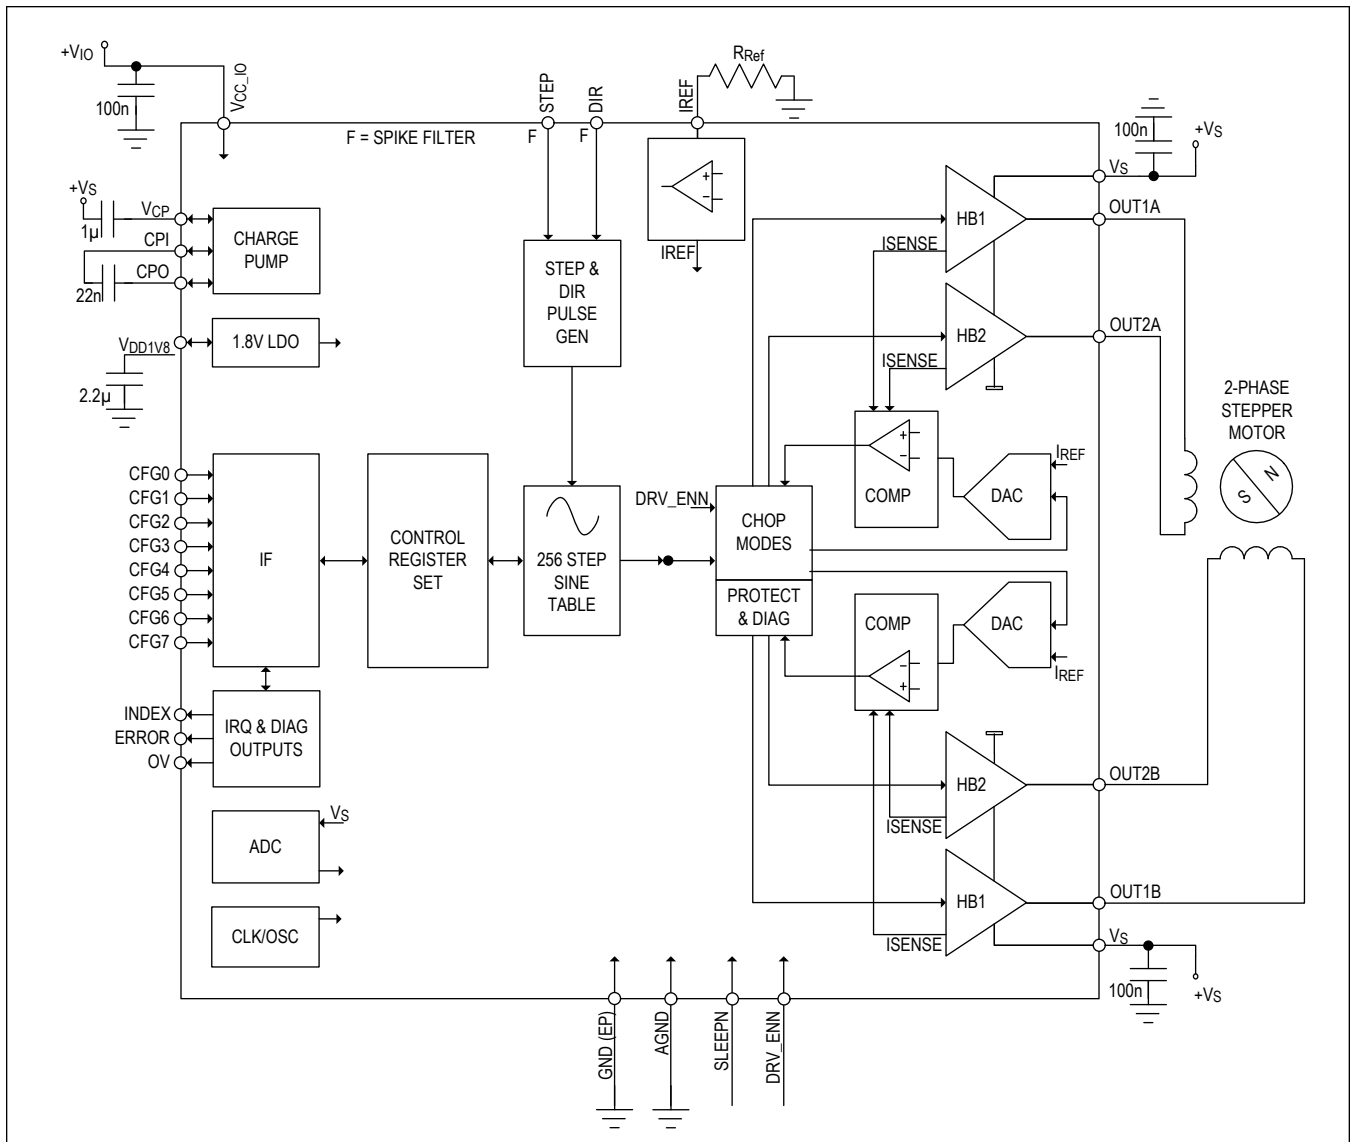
$+V_{IO}$
100n
$V_{CC\_IO}$
STEP
DIR
$R_{Ref}$
IREF
F = SPIKE FILTER
F
F
100n
$+V_S$
$V_S$
$+V_S$
$V_{CP}$
1µ
CPI
CHARGE PUMP
CPO
22n
IREF
HB1
OUT1A
ISENSE
STEP & DIR PULSE GEN
$V_{DD1V8}$
1.8V LDO
HB2
OUT2A
ISENSE
2.2µ
2-PHASE STEPPER MOTOR
$I_{REF}$
COMP
DAC
CFG0
CFG1
CFG2
CFG3
CFG4
CFG5
CFG6
CFG7
IF
CONTROL REGISTER SET
256 STEP SINE TABLE
DRV_ENN
CHOP MODES
PROTECT & DIAG
S
N
COMP
DAC
$I_{REF}$
INDEX
ERROR
OV
IRQ & DIAG OUTPUTS
HB2
OUT2B
ISENSE
$V_S$
ADC
HB1
OUT1B
CLK/OSC
ISENSE
$V_S$
100n
$+V_S$
GND (EP)
AGND
SLEEPN
DRV_ENN